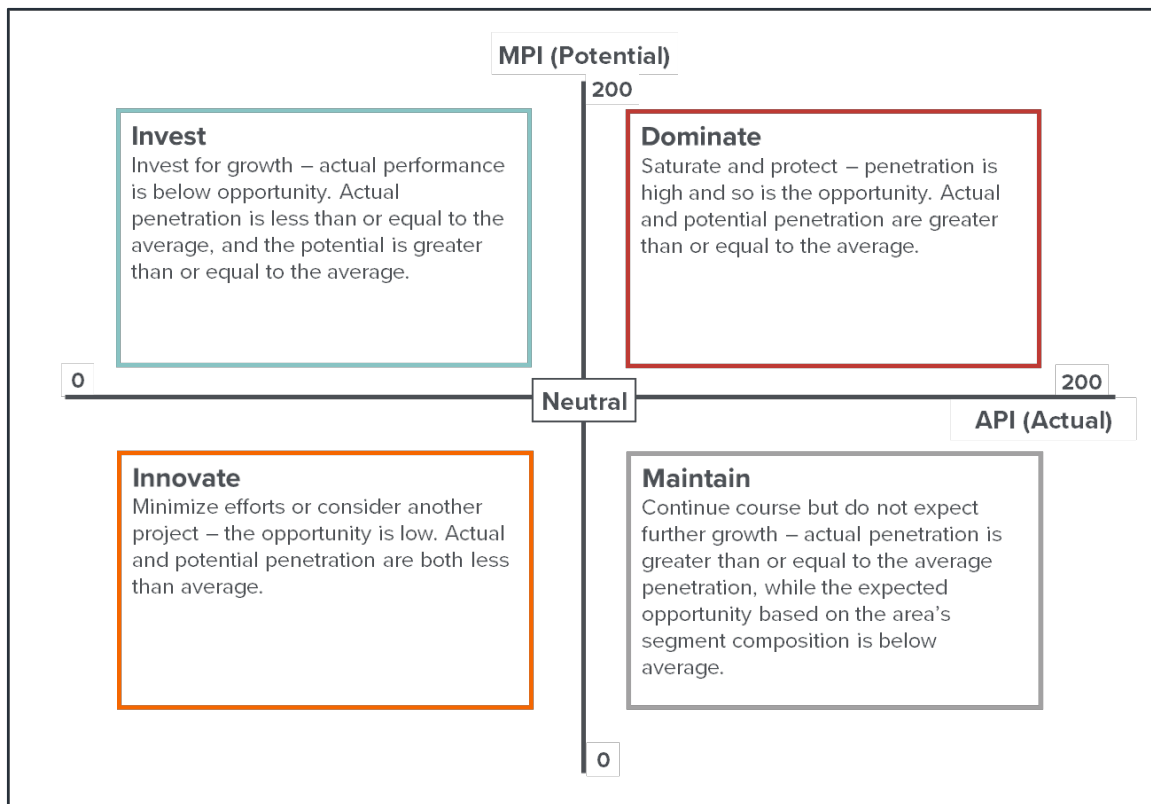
MPI (Potential)

200

Invest
Invest for growth – actual performance is below opportunity. Actual penetration is less than or equal to the average, and the potential is greater than or equal to the average.

Dominate
Saturate and protect – penetration is high and so is the opportunity. Actual and potential penetration are greater than or equal to the average.

0

Neutral

200

API (Actual)

Innovate
Minimize efforts or consider another project – the opportunity is low. Actual and potential penetration are both less than average.

Maintain
Continue course but do not expect further growth – actual penetration is greater than or equal to the average penetration, while the expected opportunity based on the area's segment composition is below average.

0